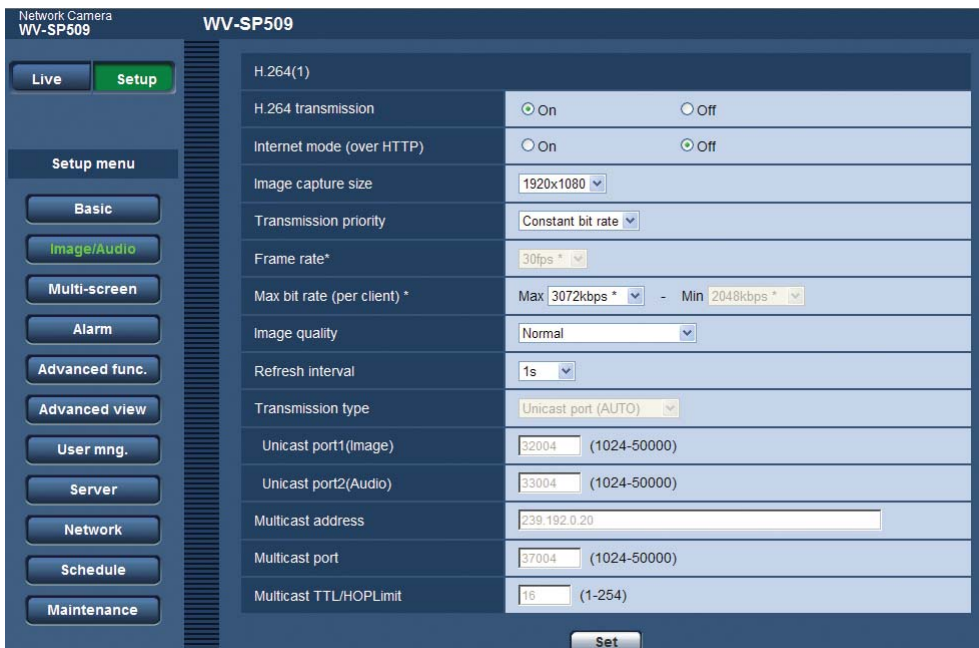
Network Camera
WV-SP509

WV-SP509

Live
Setup

Setup menu

Basic
Image/Audio
Multi-screen
Alarm
Advanced func.
Advanced view
User mng.
Server
Network
Schedule
Maintenance

H.264(1)

| | |
|---|---|
| H.264 transmission | On Off |
| Internet mode (over HTTP) | On Off |
| Image capture size | 1920x1080 |
| Transmission priority | Constant bit rate |
| Frame rate* | 30fps * |
| Max bit rate (per client) * | Max 3072kbps * - Min 2048kbps * |
| Image quality | Normal |
| Refresh interval | 1s |
| Transmission type | Unicast port (AUTO) |
| Unicast port1(Image) | 32004 (1024-50000) |
| Unicast port2(Audio) | 33004 (1024-50000) |
| Multicast address | 239.192.0.20 |
| Multicast port | 37004 (1024-50000) |
| Multicast TTL/HOPLimit | 16 (1-254) |

Set